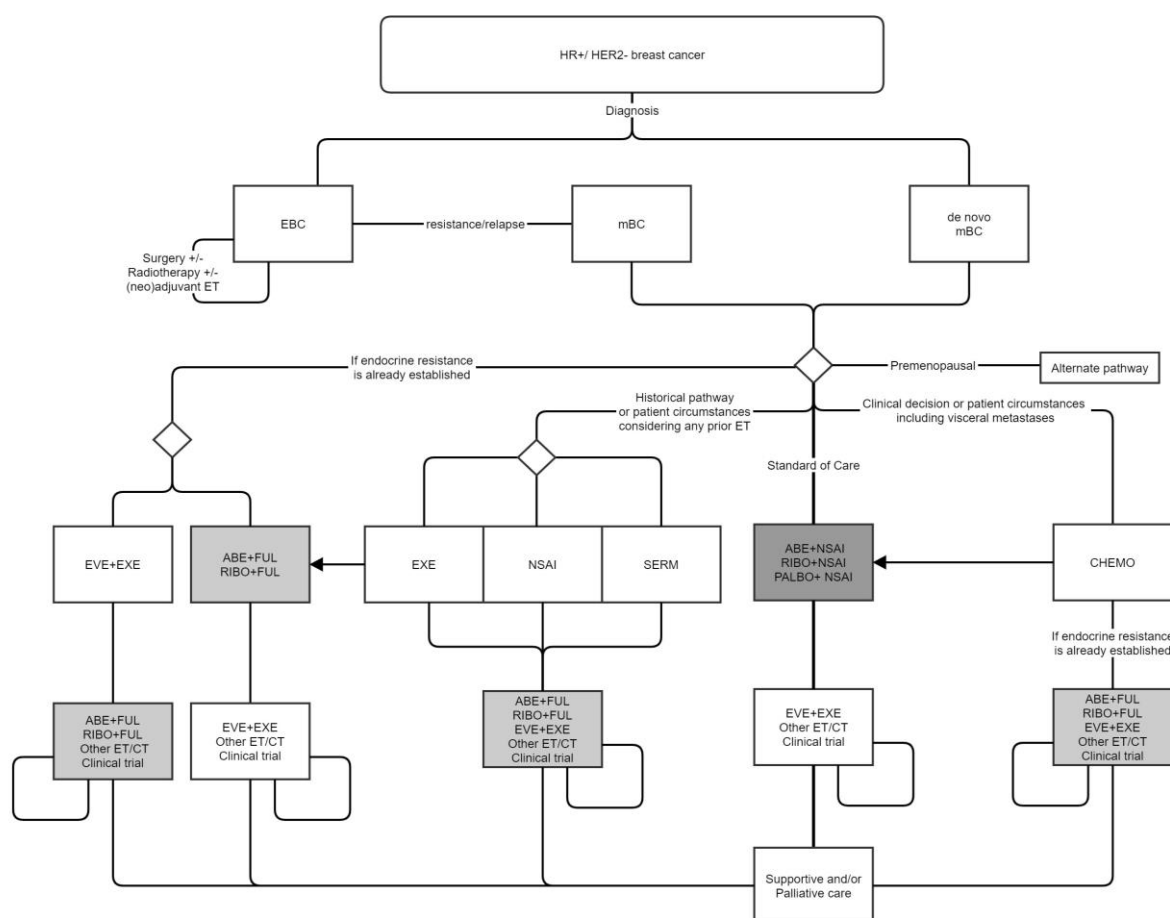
HR+/ HER2- breast cancer

Diagnosis

EBC

resistance/relapse

mBC

de novo mBC

Surgery +/- Radiotherapy +/- (neo)adjuvant ET

If endocrine resistance is already established

Premenopausal

Alternate pathway

Historical pathway or patient circumstances considering any prior ET

Clinical decision or patient circumstances including visceral metastases

Standard of Care

EVE+EXE

ABE+FUL
RIBO+FUL

EXE

NSAI

SERM

ABE+NSAI
RIBO+NSAI
PALBO+ NSAI

CHEMO

If endocrine resistance is already established

ABE+FUL
RIBO+FUL
Other ET/CT
Clinical trial

EVE+EXE
Other ET/CT
Clinical trial

ABE+FUL
RIBO+FUL
EVE+EXE
Other ET/CT
Clinical trial

EVE+EXE
Other ET/CT
Clinical trial

ABE+FUL
RIBO+FUL
EVE+EXE
Other ET/CT
Clinical trial

Supportive and/or Palliative care